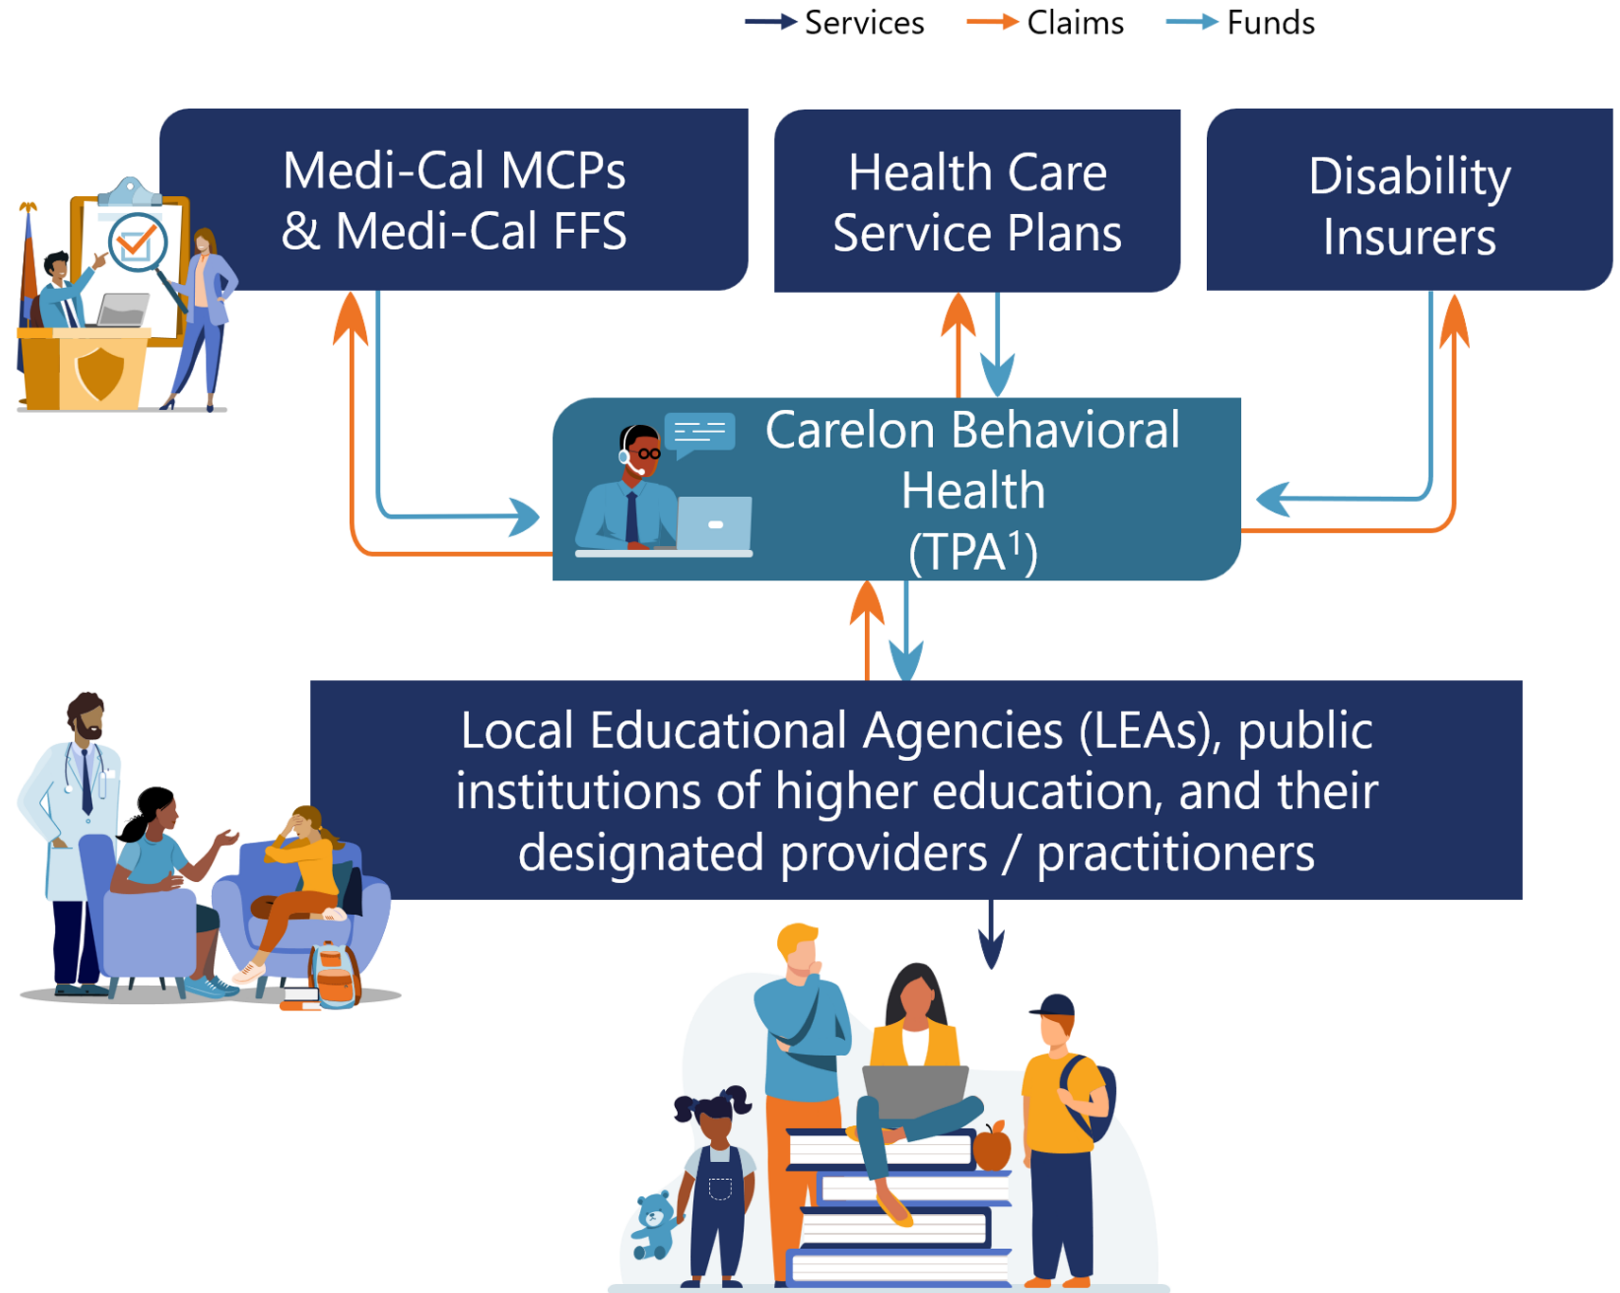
Services Claims Funds

Medi-Cal MCPs & Medi-Cal FFS

Health Care Service Plans

Disability Insurers

Carelon Behavioral Health (TPA$^1$)

Local Educational Agencies (LEAs), public institutions of higher education, and their designated providers / practitioners